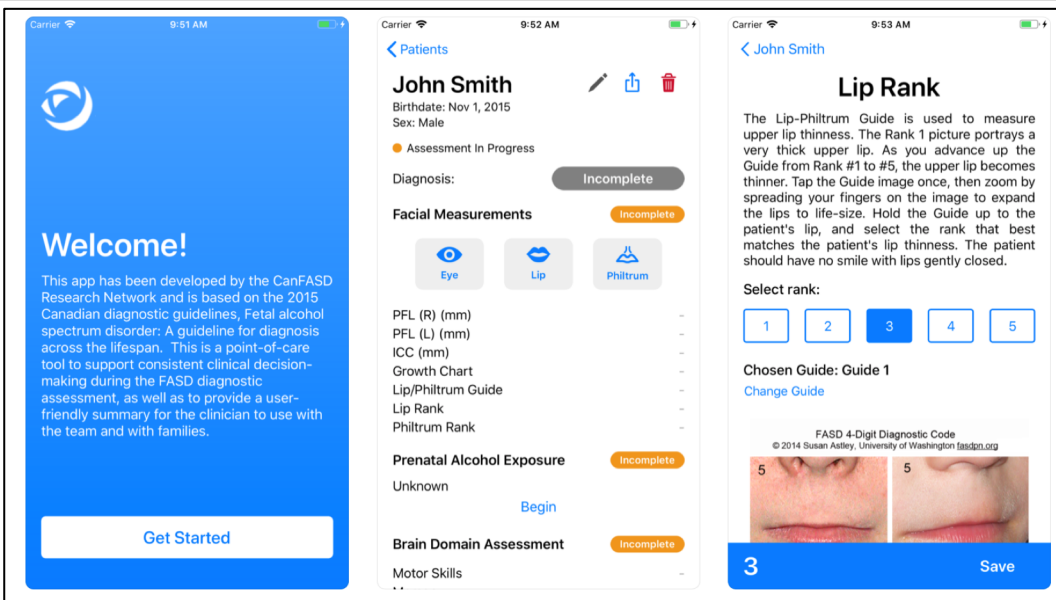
Carrier 9:51 AM

Welcome!

This app has been developed by the CanFASD Research Network and is based on the 2015 Canadian diagnostic guidelines, Fetal alcohol spectrum disorder: A guideline for diagnosis across the lifespan. This is a point-of-care tool to support consistent clinical decision-making during the FASD diagnostic assessment, as well as to provide a user-friendly summary for the clinician to use with the team and with families.

Get Started

Carrier 9:52 AM

< Patients

John Smith

Birthdate: Nov 1, 2015
Sex: Male

Assessment In Progress

Diagnosis: Incomplete

Facial Measurements Incomplete

Eye Lip Philtrum

PFL (R) (mm) -
PFL (L) (mm) -
ICC (mm) -
Growth Chart -
Lip/Philtrum Guide -
Lip Rank -
Philtrum Rank -

Prenatal Alcohol Exposure Incomplete

Unknown

Begin

Brain Domain Assessment Incomplete

Motor Skills -

Carrier 9:53 AM

< John Smith

Lip Rank

The Lip-Philtrum Guide is used to measure upper lip thinness. The Rank 1 picture portrays a very thick upper lip. As you advance up the Guide from Rank #1 to #5, the upper lip becomes thinner. Tap the Guide image once, then zoom by spreading your fingers on the image to expand the lips to life-size. Hold the Guide up to the patient's lip, and select the rank that best matches the patient's lip thinness. The patient should have no smile with lips gently closed.

Select rank:

1 2 3 4 5

Chosen Guide: Guide 1

Change Guide

FASD 4-Digit Diagnostic Code
© 2014 Susan Astley, University of Washington fasdpn.org

5 5

3 Save